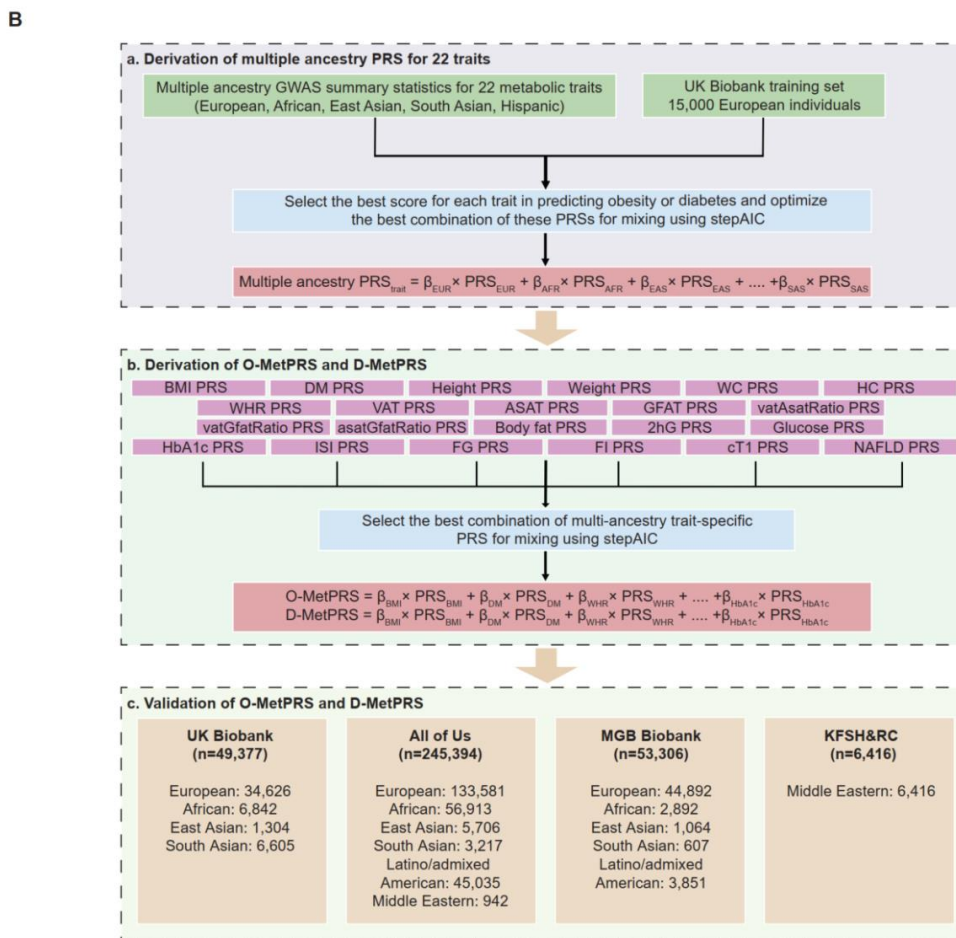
B

a. Derivation of multiple ancestry PRS for 22 traits

Multiple ancestry GWAS summary statistics for 22 metabolic traits (European, African, East Asian, South Asian, Hispanic)

UK Biobank training set 15,000 European individuals

Select the best score for each trait in predicting obesity or diabetes and optimize the best combination of these PRSs for mixing using stepAIC

Multiple ancestry $PRS_{trait} = \beta_{EUR} \times PRS_{EUR} + \beta_{AFR} \times PRS_{AFR} + \beta_{EAS} \times PRS_{EAS} + .... + \beta_{SAS} \times PRS_{SAS}$

b. Derivation of O-MetPRS and D-MetPRS

BMI PRS
DM PRS
Height PRS
Weight PRS
WC PRS
HC PRS
WHR PRS
VAT PRS
ASAT PRS
GFAT PRS
vatAsatRatio PRS
vatGfatRatio PRS
asatGfatRatio PRS
Body fat PRS
2hG PRS
Glucose PRS
HbA1c PRS
ISI PRS
FG PRS
FI PRS
cT1 PRS
NAFLD PRS

Select the best combination of multi-ancestry trait-specific PRS for mixing using stepAIC

$O\text{-}MetPRS = \beta_{BMI} \times PRS_{BMI} + \beta_{DM} \times PRS_{DM} + \beta_{WHR} \times PRS_{WHR} + .... + \beta_{HbA1c} \times PRS_{HbA1c}$
$D\text{-}MetPRS = \beta_{BMI} \times PRS_{BMI} + \beta_{DM} \times PRS_{DM} + \beta_{WHR} \times PRS_{WHR} + .... + \beta_{HbA1c} \times PRS_{HbA1c}$

c. Validation of O-MetPRS and D-MetPRS

UK Biobank (n=49,377)
European: 34,626
African: 6,842
East Asian: 1,304
South Asian: 6,605

All of Us (n=245,394)
European: 133,581
African: 56,913
East Asian: 5,706
South Asian: 3,217
Latino/admixed American: 45,035
Middle Eastern: 942

MGB Biobank (n=53,306)
European: 44,892
African: 2,892
East Asian: 1,064
South Asian: 607
Latino/admixed American: 3,851

KFSH&RC (n=6,416)
Middle Eastern: 6,416